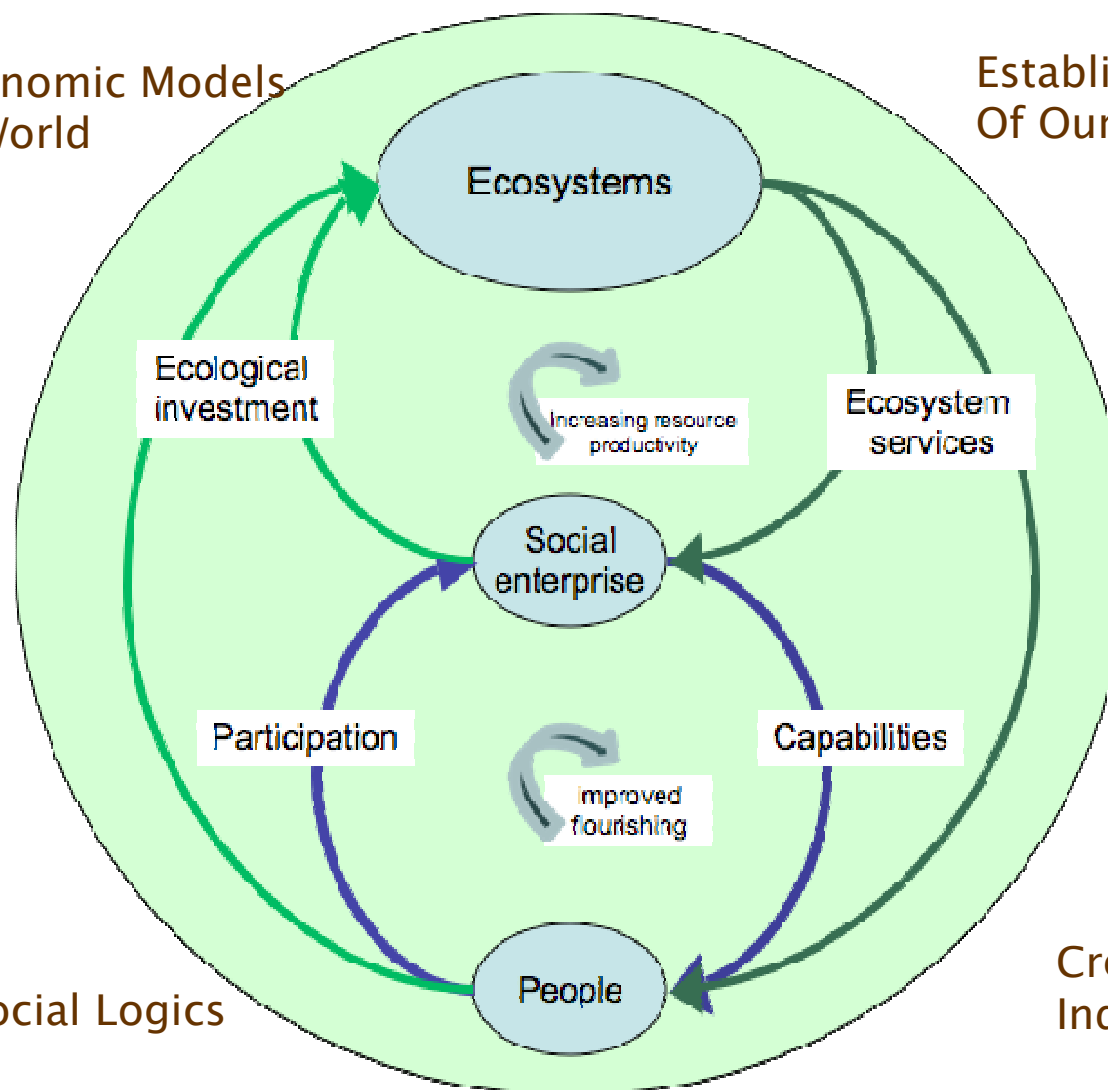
nomic Models
World

Establi
Of Ou

Ecosystems

Ecological investment

Increasing resource productivity

Ecosystem services

Social enterprise

Participation

improved fourishing

Capabilities

Cr
In

ocial Logics

People